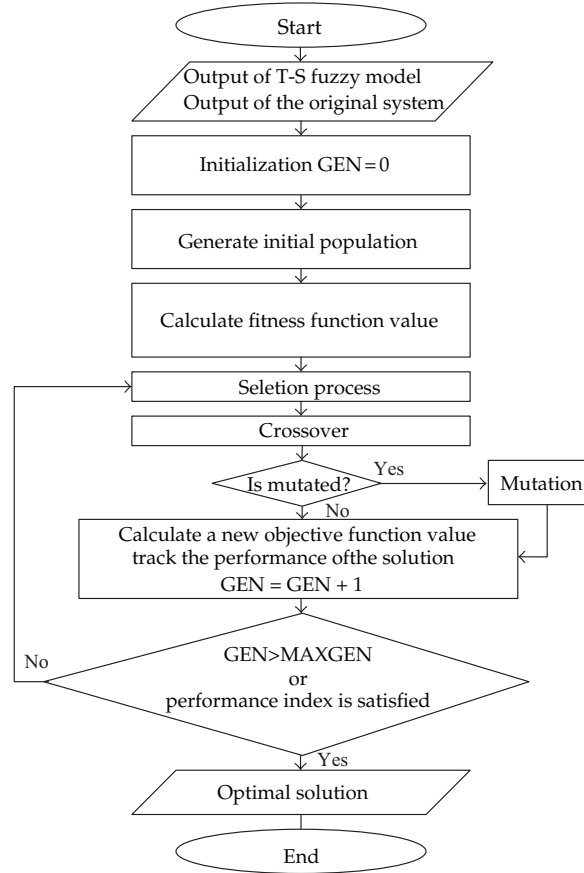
Start

Output of T-S fuzzy model
Output of the original system

Initialization GEN = 0

Generate initial population

Calculate fitness function value

Seletion process

Crossover

Is mutated?

Yes

Mutation

No

Calculate a new objective function value
track the performance ofthe solution
GEN = GEN + 1

No

GEN>MAXGEN
or
performance index is satisfied

Yes

Optimal solution

End